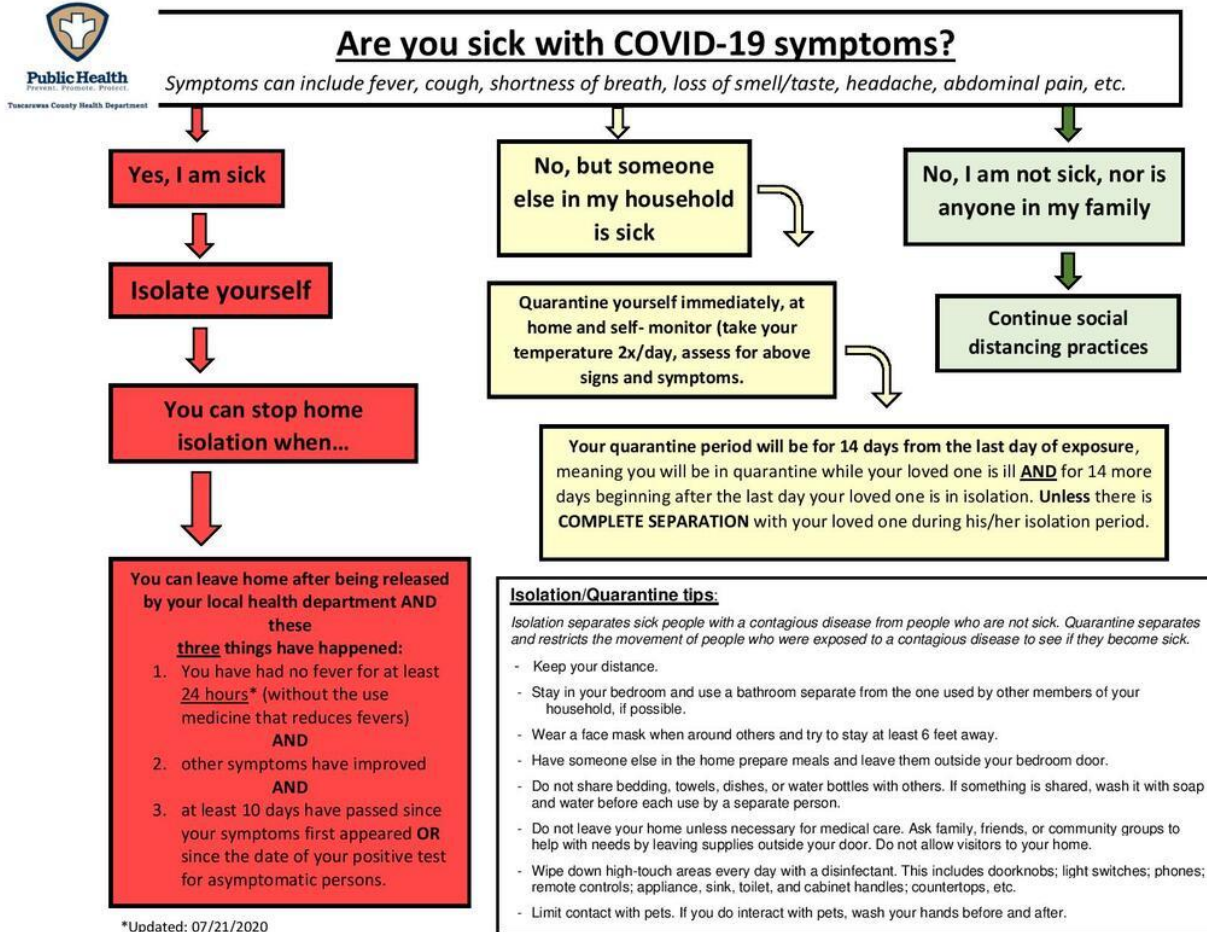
Public Health
Prevent. Promote. Protect.
Tuscarawas County Health Department

Are you sick with COVID-19 symptoms?

Symptoms can include fever, cough, shortness of breath, loss of smell/taste, headache, abdominal pain, etc.

Yes, I am sick

Isolate yourself

You can stop home isolation when…

You can leave home after being released by your local health department AND these three things have happened:

1. You have had no fever for at least 24 hours* (without the use medicine that reduces fevers)
AND
2. other symptoms have improved
AND
3. at least 10 days have passed since your symptoms first appeared OR since the date of your positive test for asymptomatic persons.

*Updated: 07/21/2020

No, but someone else in my household is sick

Quarantine yourself immediately, at home and self- monitor (take your temperature 2x/day, assess for above signs and symptoms.

Your quarantine period will be for 14 days from the last day of exposure, meaning you will be in quarantine while your loved one is ill AND for 14 more days beginning after the last day your loved one is in isolation. Unless there is COMPLETE SEPARATION with your loved one during his/her isolation period.

No, I am not sick, nor is anyone in my family

Continue social distancing practices

Isolation/Quarantine tips:

Isolation separates sick people with a contagious disease from people who are not sick. Quarantine separates and restricts the movement of people who were exposed to a contagious disease to see if they become sick.

- Keep your distance.
- Stay in your bedroom and use a bathroom separate from the one used by other members of your household, if possible.
- Wear a face mask when around others and try to stay at least 6 feet away.
- Have someone else in the home prepare meals and leave them outside your bedroom door.
- Do not share bedding, towels, dishes, or water bottles with others. If something is shared, wash it with soap and water before each use by a separate person.
- Do not leave your home unless necessary for medical care. Ask family, friends, or community groups to help with needs by leaving supplies outside your door. Do not allow visitors to your home.
- Wipe down high-touch areas every day with a disinfectant. This includes doorknobs; light switches; phones; remote controls; appliance, sink, toilet, and cabinet handles; countertops, etc.
- Limit contact with pets. If you do interact with pets, wash your hands before and after.